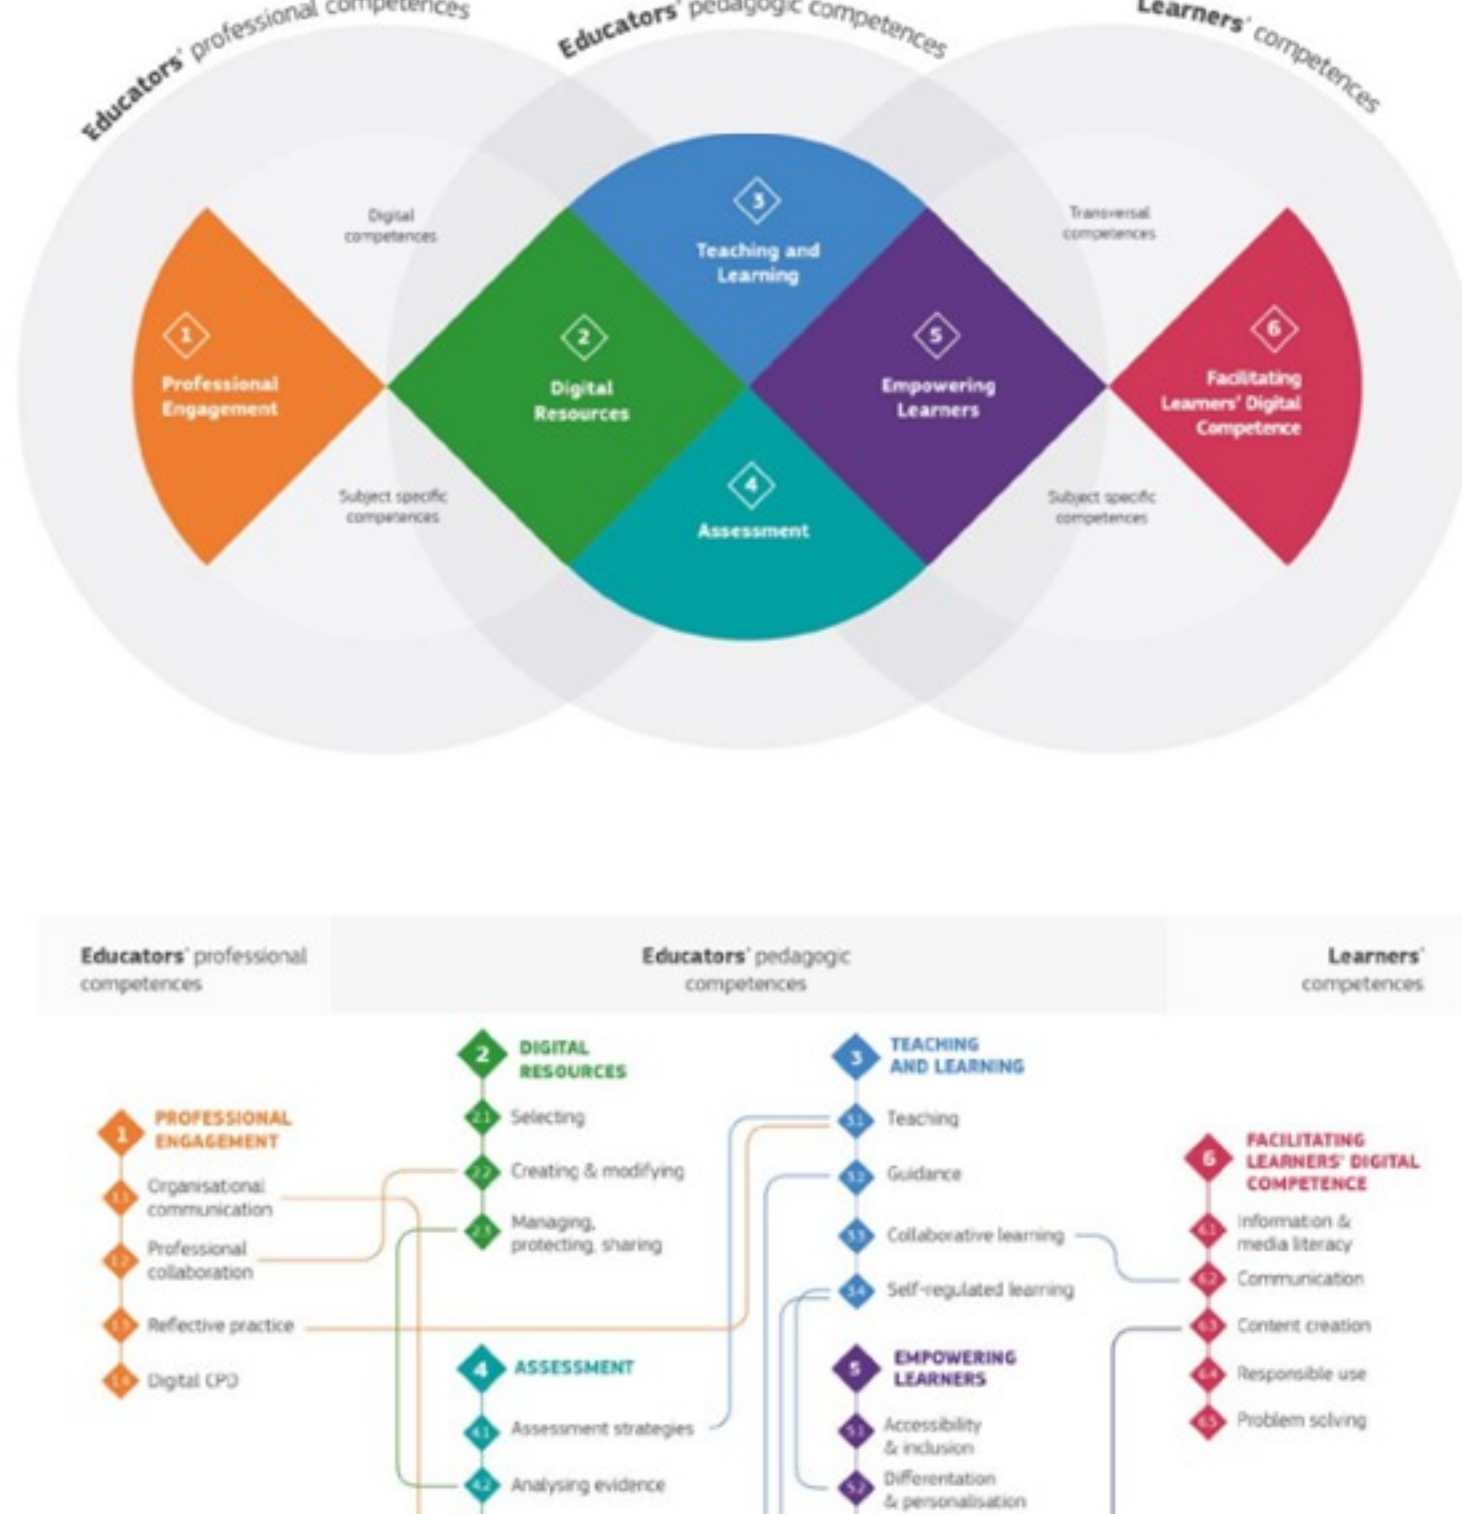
Educators' professional competences

Educators' pedagogic competences

Learners' competences

Digital competences

Transversal competences

3 Teaching and Learning

1 Professional Engagement

2 Digital Resources

5 Empowering Learners

6 Facilitating Learners' Digital Competence

Subject specific competences

4 Assessment

Subject specific competences

Educators' professional competences

Educators' pedagogic competences

Learners' competences

2 DIGITAL RESOURCES

2.1 Selecting

2.2 Creating & modifying

2.3 Managing, protecting, sharing

3 TEACHING AND LEARNING

3.1 Teaching

3.2 Guidance

3.3 Collaborative learning

3.4 Self-regulated learning

1 PROFESSIONAL ENGAGEMENT

1.1 Organisational communication

1.2 Professional collaboration

1.3 Reflective practice

1.4 Digital CPD

4 ASSESSMENT

4.1 Assessment strategies

4.2 Analysing evidence

5 EMPOWERING LEARNERS

5.1 Accessibility & inclusion

5.2 Differentiation & personalisation

6 FACILITATING LEARNERS' DIGITAL COMPETENCE

6.1 Information & media literacy

6.2 Communication

6.3 Content creation

6.4 Responsible use

6.5 Problem solving